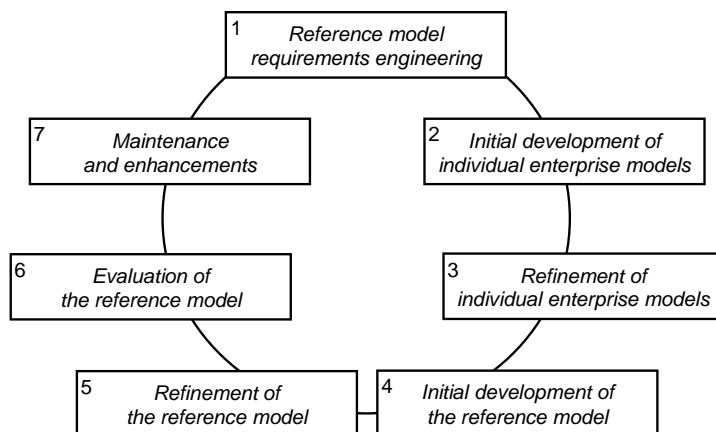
1 Reference model requirements engineering

2 Initial development of individual enterprise models

3 Refinement of individual enterprise models

4 Initial development of the reference model

5 Refinement of the reference model

6 Evaluation of the reference model

7 Maintenance and enhancements